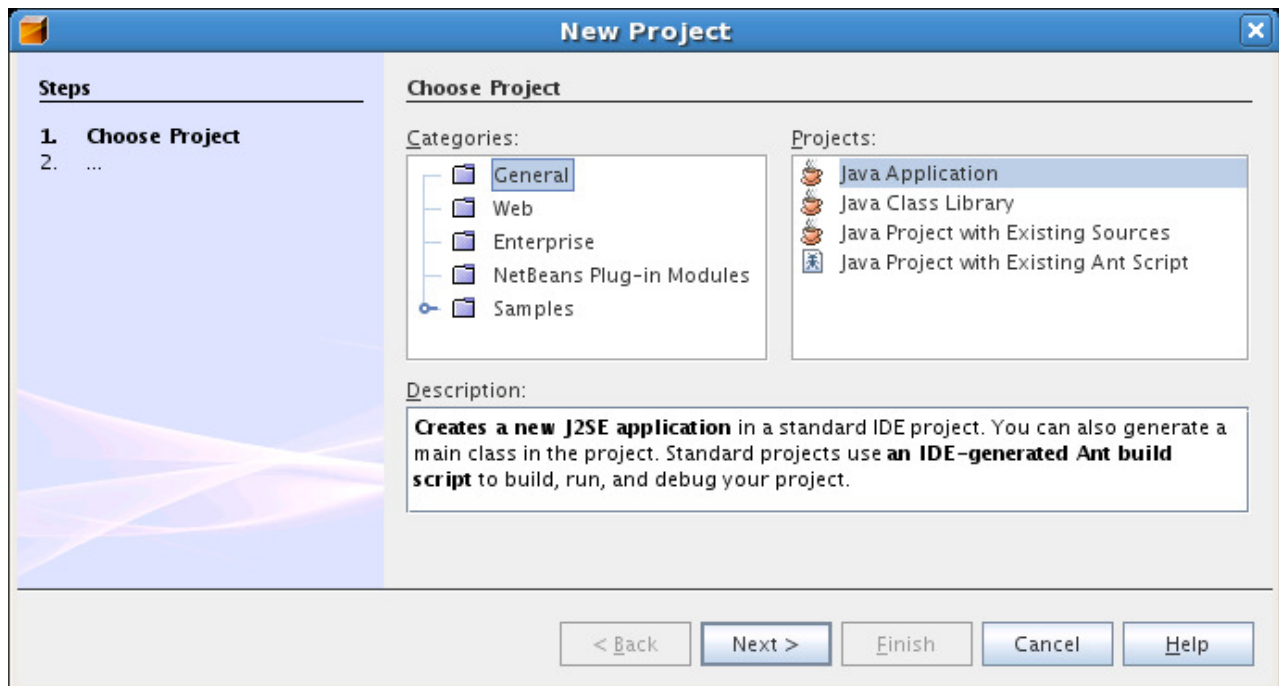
New Project

Steps

1. Choose Project
2. ...

Choose Project

Categories:

General
Web
Enterprise
NetBeans Plug-in Modules
Samples

Projects:

Java Application
Java Class Library
Java Project with Existing Sources
Java Project with Existing Ant Script

Description:

**Creates a new J2SE application** in a standard IDE project. You can also generate a main class in the project. Standard projects use **an IDE-generated Ant build script** to build, run, and debug your project.

< Back
Next >
Finish
Cancel
Help